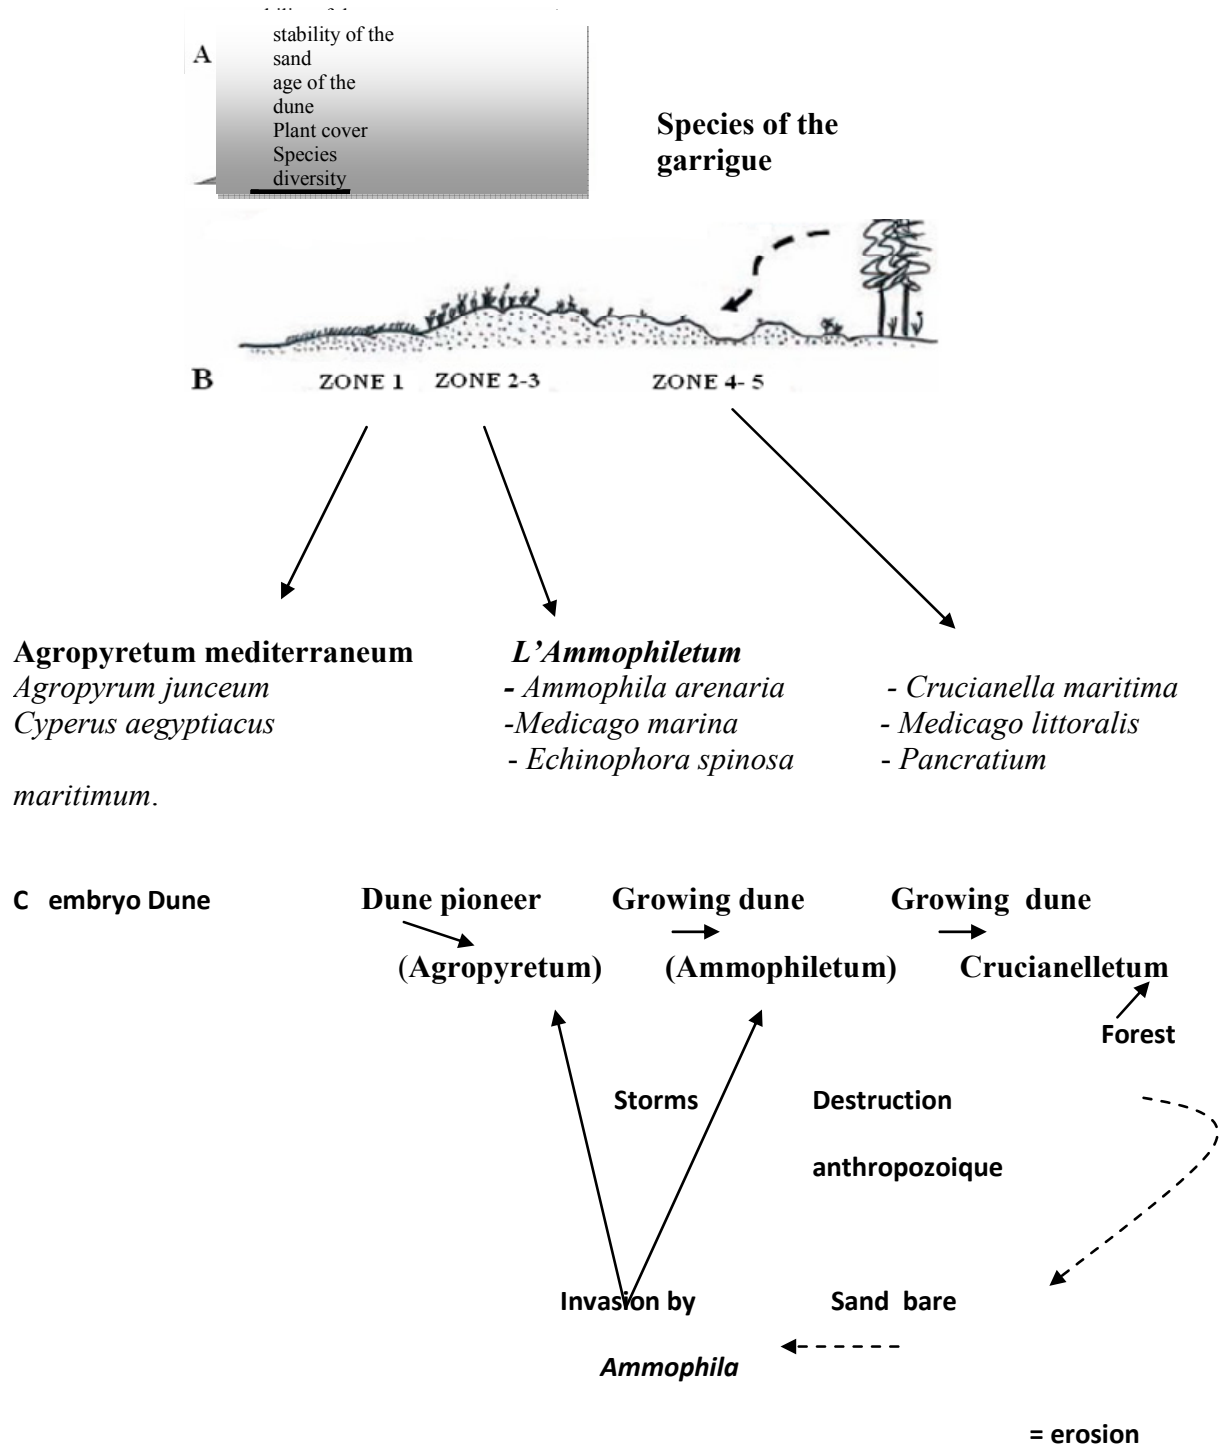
A stability of the sand
age of the dune
Plant cover
Species diversity

Species of the garrigue

B ZONE 1 ZONE 2-3 ZONE 4- 5

Agropyretum mediterraneum
Agropyrum junceum
Cyperus aegyptiacus

L'Ammophiletum
- Ammophila arenaria
-Medicago marina
- Echinophora spinosa

- Crucianella maritima
- Medicago littoralis
- Pancratium maritimum.

C embryo Dune Dune pioneer (Agropyretum) Growing dune (Ammophiletum) Growing dune Crucianelletum

Forest

Storms Destruction anthropozoique

Invasion by Ammophila Sand bare

= erosion